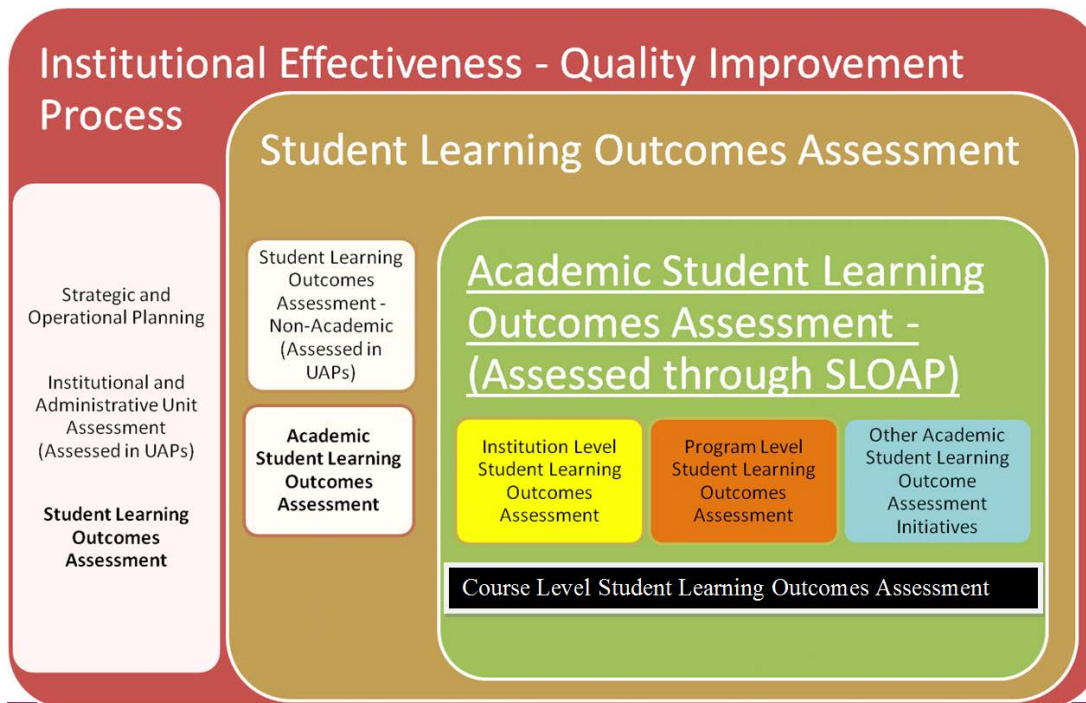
Institutional Effectiveness - Quality Improvement Process

Student Learning Outcomes Assessment

Strategic and Operational Planning

Institutional and Administrative Unit Assessment (Assessed in UAPs)

**Student Learning Outcomes Assessment**

Student Learning Outcomes Assessment - Non-Academic (Assessed in UAPs)

**Academic Student Learning Outcomes Assessment**

Academic Student Learning Outcomes Assessment - (Assessed through SLOAP)

Institution Level Student Learning Outcomes Assessment

Program Level Student Learning Outcomes Assessment

Other Academic Student Learning Outcome Assessment Initiatives

Course Level Student Learning Outcomes Assessment